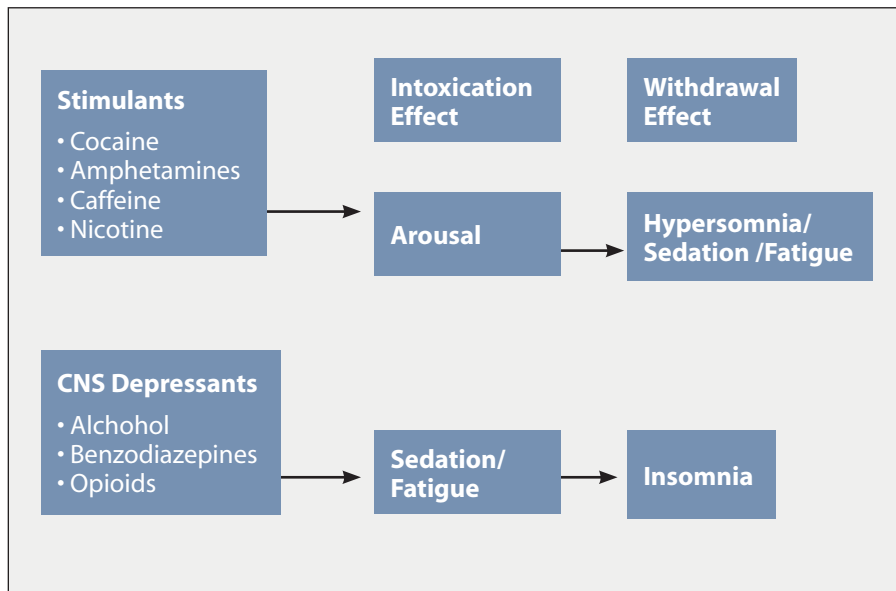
Stimulants
• Cocaine
• Amphetamines
• Caffeine
• Nicotine

Intoxication Effect

Withdrawal Effect

Arousal

Hypersomnia/ Sedation /Fatigue

CNS Depressants
• Alchohol
• Benzodiazepines
• Opioids

Sedation/ Fatigue

Insomnia